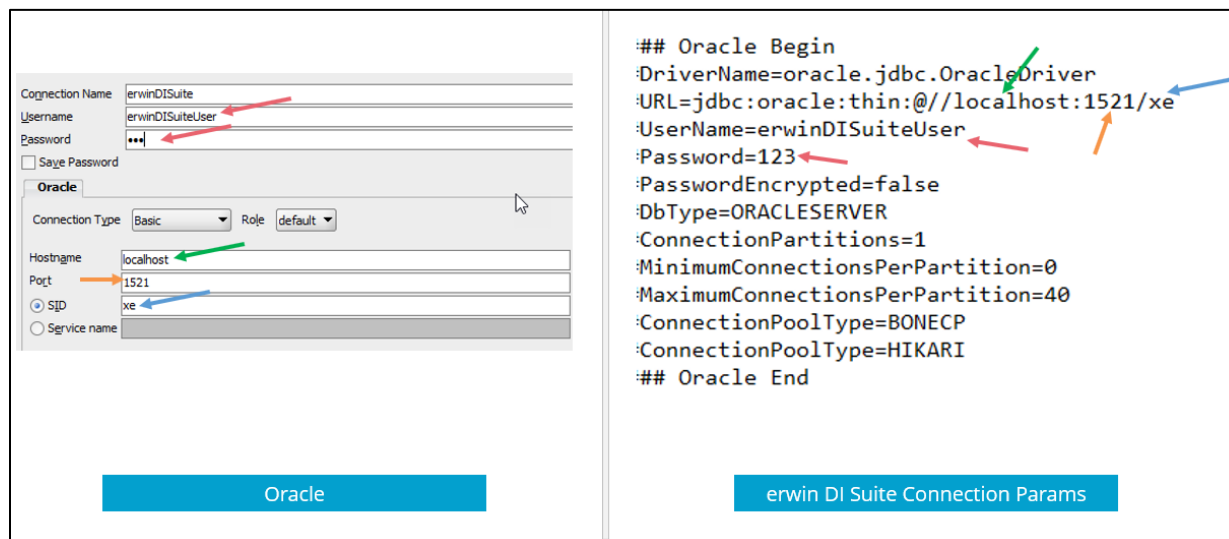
| Connection Name | erwinDISuite |
|---|---|
| Username | erwinDISuiteUser |
| Password | ••• |

Save Password

Oracle

Connection Type Basic Role default

| Hostname | localhost |
|---|---|
| Port | 1521 |
| SID | xe |
| Service name | |

Oracle

## Oracle Begin
DriverName=oracle.jdbc.OracleDriver
URL=jdbc:oracle:thin:@//localhost:1521/xe
UserName=erwinDISuiteUser
Password=123
PasswordEncrypted=false
DbType=ORACLESERVER
ConnectionPartitions=1
MinimumConnectionsPerPartition=0
MaximumConnectionsPerPartition=40
ConnectionPoolType=BONECP
ConnectionPoolType=HIKARI
## Oracle End

erwin DI Suite Connection Params